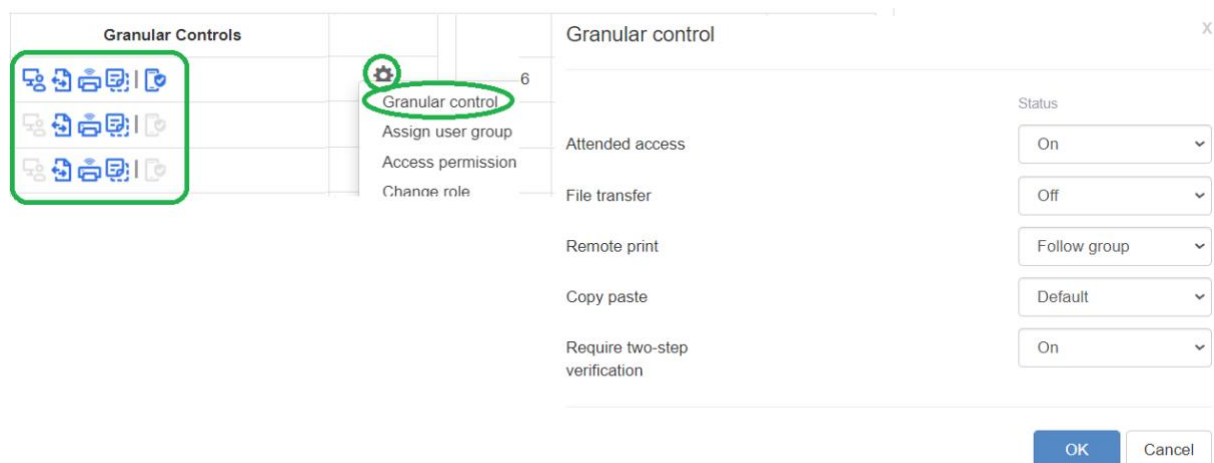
Granular Controls

6

Granular control
Assign user group
Access permission
Change role

Granular control

X

Status

Attended access | On
File transfer | Off
Remote print | Follow group
Copy paste | Default
Require two-step verification | On

OK
Cancel